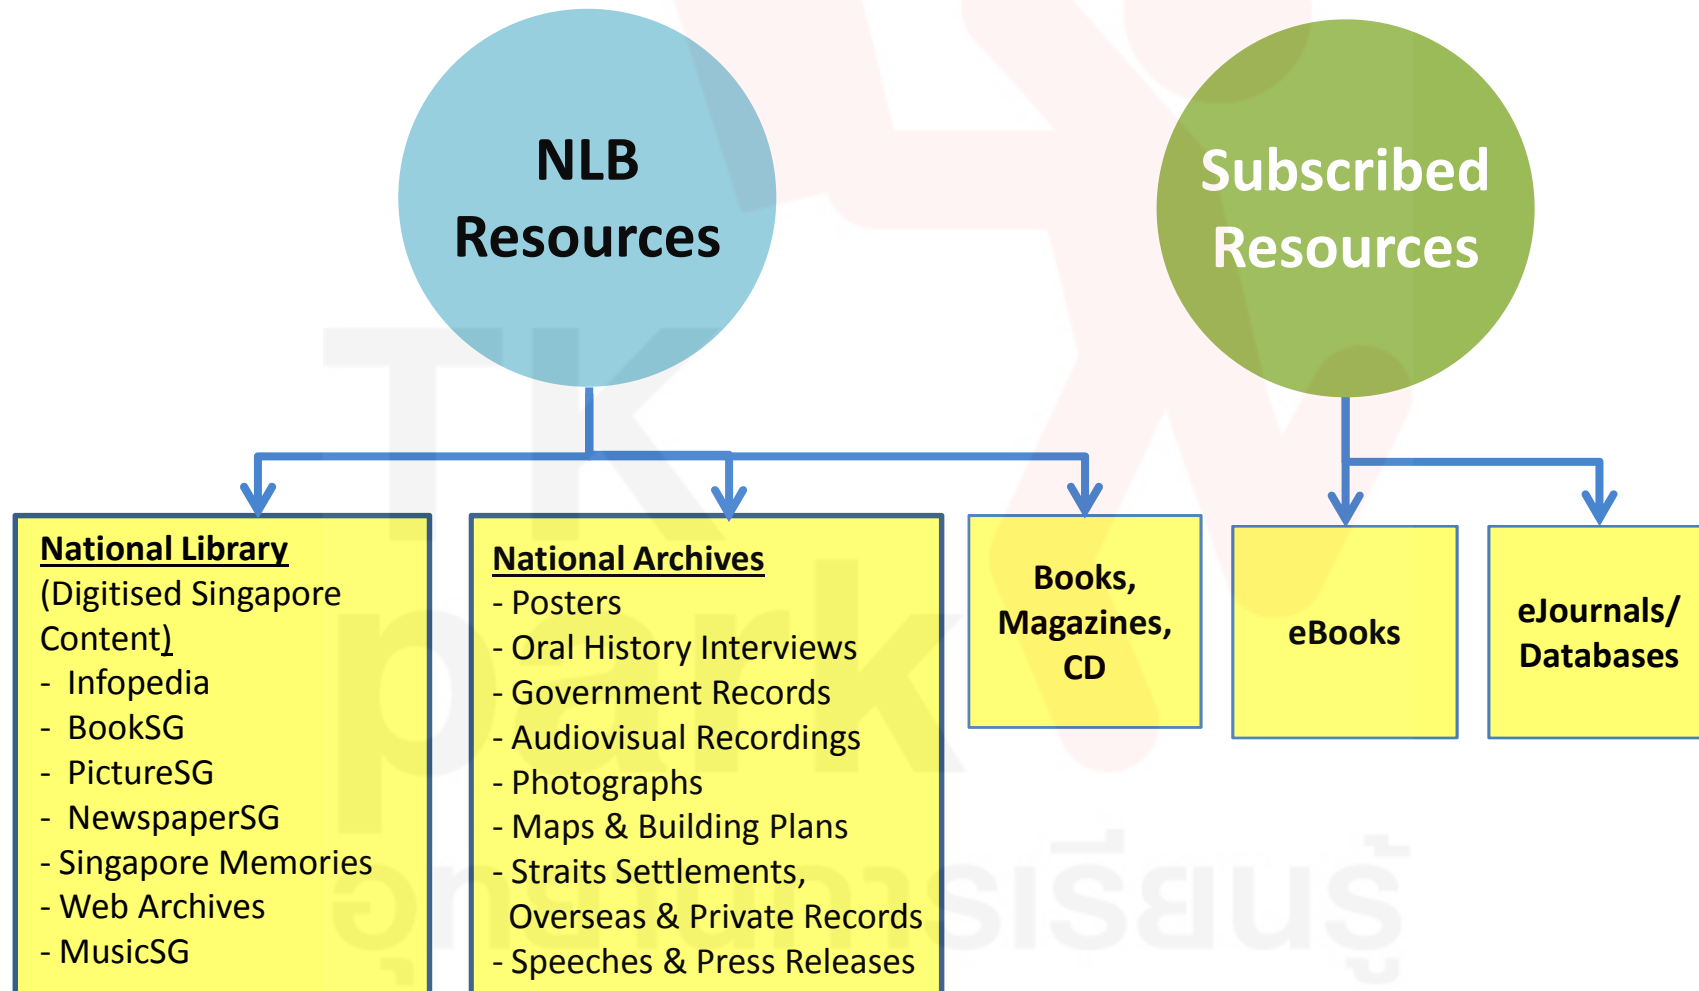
NLB Resources

Subscribed Resources

National Library
(Digitised Singapore Content)
- Infopedia
- BookSG
- PictureSG
- NewspaperSG
- Singapore Memories
- Web Archives
- MusicSG

National Archives
- Posters
- Oral History Interviews
- Government Records
- Audiovisual Recordings
- Photographs
- Maps & Building Plans
- Straits Settlements, Overseas & Private Records
- Speeches & Press Releases

Books, Magazines, CD

eBooks

eJournals/ Databases

TK park
อุทยานการเรียนรู้